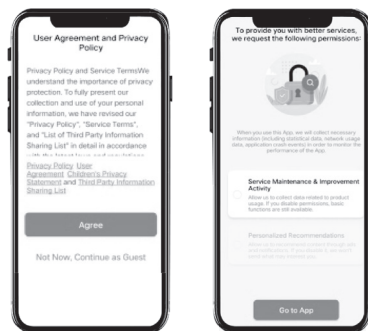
User Agreement and Privacy Policy

Privacy Policy and Service TermsWe understand the importance of privacy protection. To fully present our collection and use of your personal information, we have revised our "Privacy Policy", "Service Terms", and "List of Third Party Information Sharing List" in detail in accordance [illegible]

Privacy Policy User Agreement Children's Privacy Statement and Third Party Information Sharing List

Agree

Not Now, Continue as Guest

To provide you with better services, we request the following permissions:

When you use the App, we will collect necessary information (including statistical data, network usage data, application crash events) in order to monitor the performance of the App.

Service Maintenance & Improvement Activity

Allow us to collect data related to product usage. If you disable permissions, basic functions are still available.

Personalized Recommendations

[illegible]

Go to App